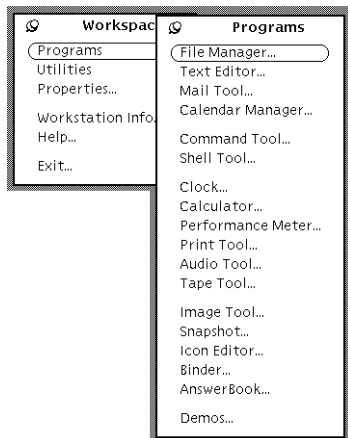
Workspac
Programs
Utilities
Properties...

Workstation Info.
Help...

Exit...

Programs
File Manager...
Text Editor...
Mail Tool...
Calendar Manager...

Command Tool...
Shell Tool...

Clock...
Calculator...
Performance Meter...
Print Tool...
Audio Tool...
Tape Tool...

Image Tool...
Snapshot...
Icon Editor...
Binder...
AnswerBook...

Demos...